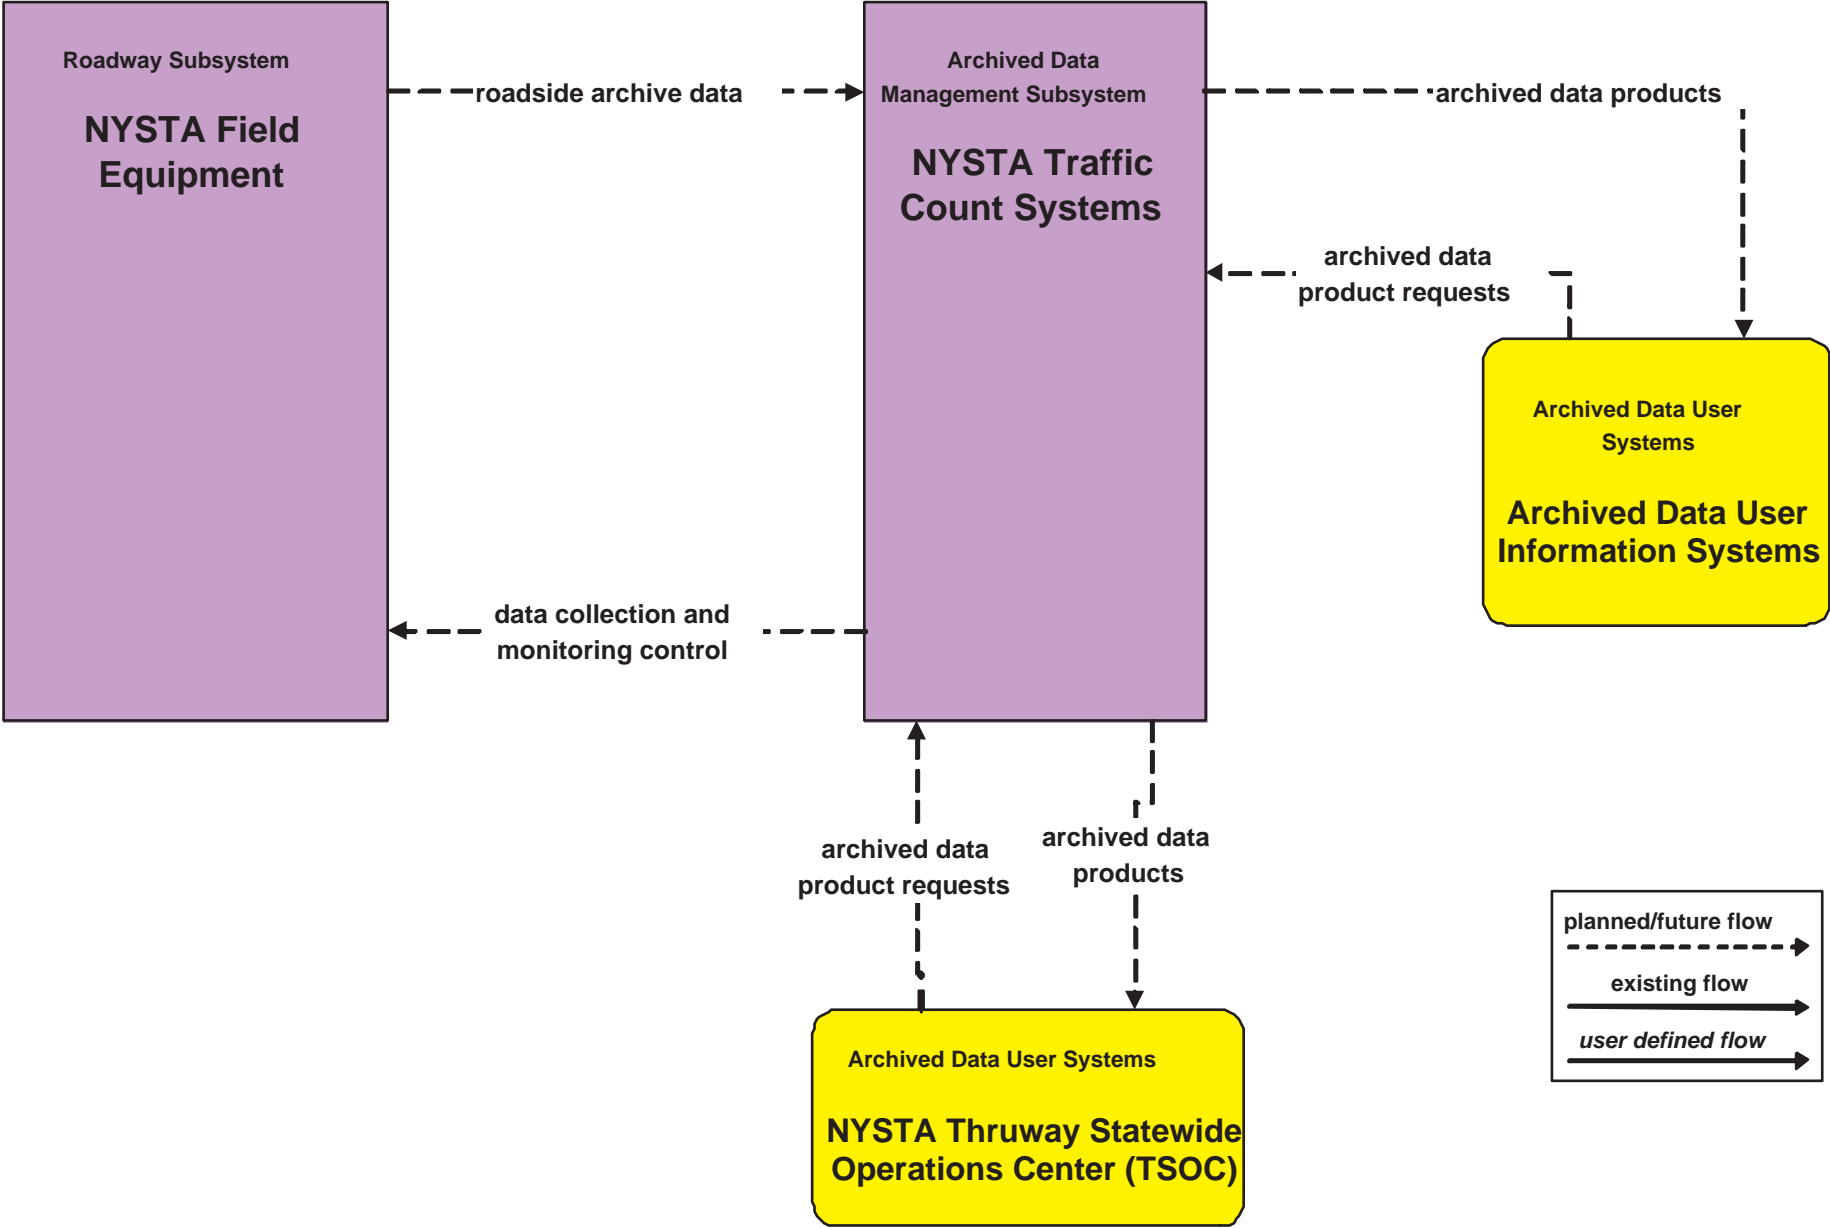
Roadway Subsystem

NYSTA Field Equipment

roadside archive data

Archived Data Management Subsystem

NYSTA Traffic Count Systems

archived data products

archived data product requests

Archived Data User Systems

Archived Data User Information Systems

data collection and monitoring control

archived data product requests

archived data products

planned/future flow

existing flow

user defined flow

Archived Data User Systems

NYSTA Thruway Statewide Operations Center (TSOC)